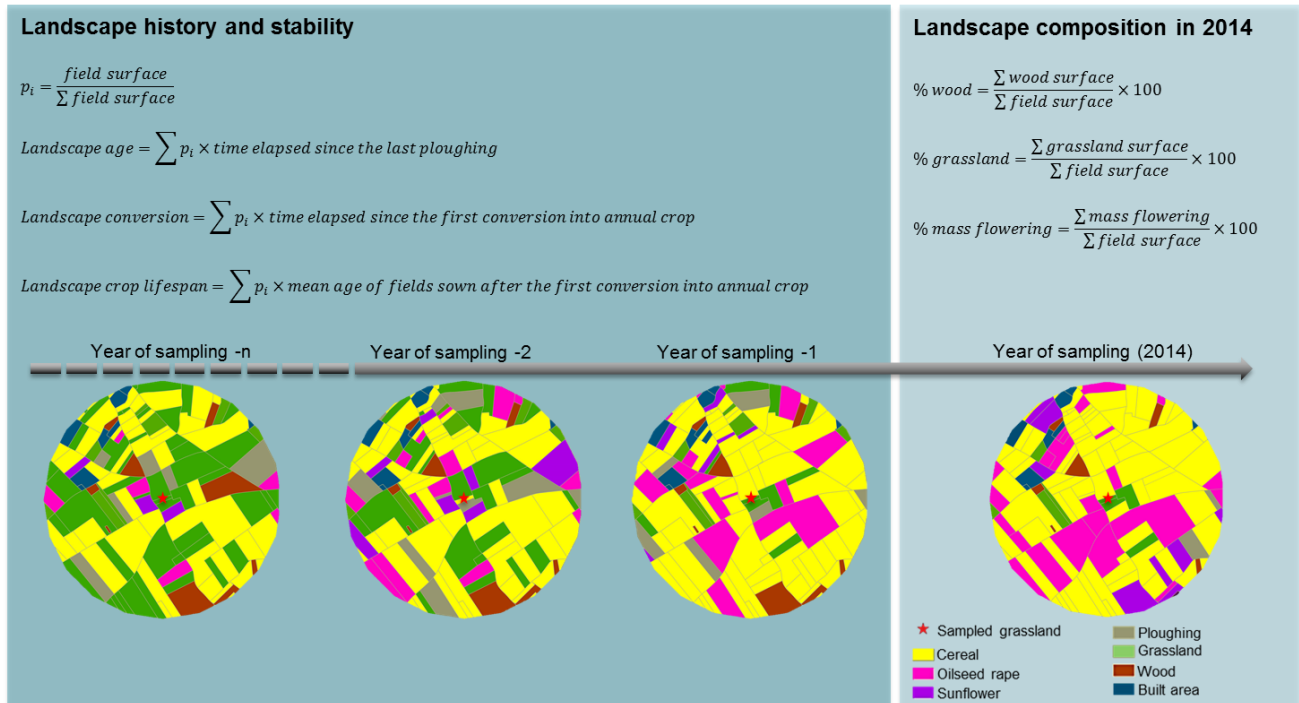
Landscape history and stability

$p_i = \frac{field\ surface}{\sum field\ surface}$

$Landscape\ age = \sum p_i \times time\ elapsed\ since\ the\ last\ ploughing$

$Landscape\ conversion = \sum p_i \times time\ elapsed\ since\ the\ first\ conversion\ into\ annual\ crop$

$Landscape\ crop\ lifespan = \sum p_i \times mean\ age\ of\ fields\ sown\ after\ the\ first\ conversion\ into\ annual\ crop$

Landscape composition in 2014

$\%\ wood = \frac{\sum wood\ surface}{\sum field\ surface} \times 100$

$\%\ grassland = \frac{\sum grassland\ surface}{\sum field\ surface} \times 100$

$\%\ mass\ flowering = \frac{\sum mass\ flowering}{\sum field\ surface} \times 100$

Year of sampling -n

Year of sampling -2

Year of sampling -1

Year of sampling (2014)

Sampled grassland
Cereal
Oilseed rape
Sunflower
Ploughing
Grassland
Wood
Built area